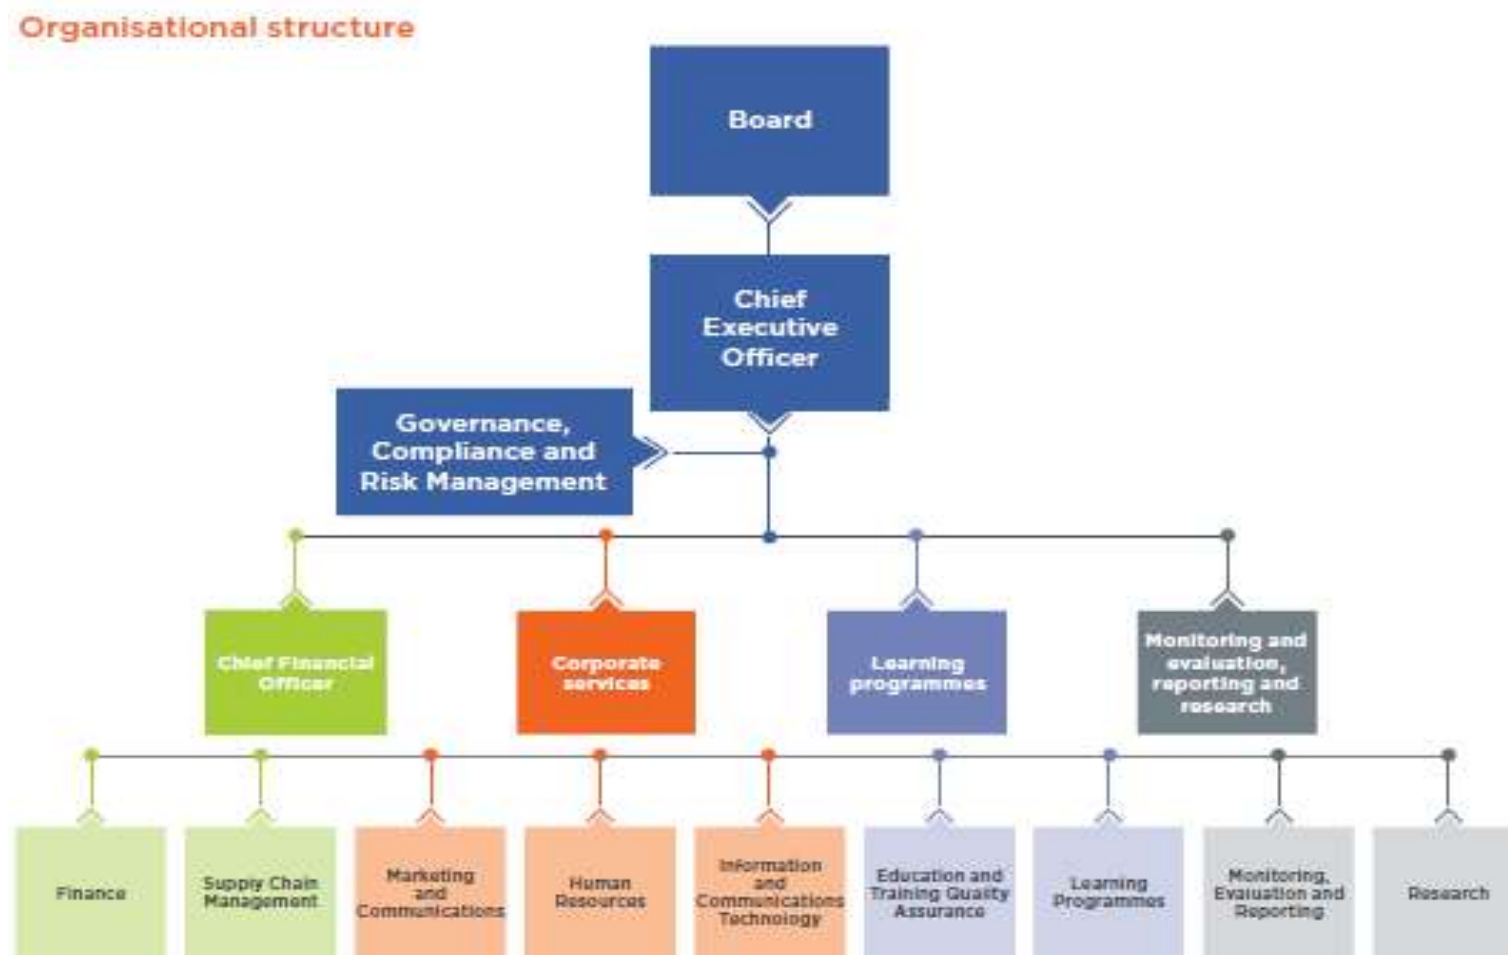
Organisational structure

Board

Chief Executive Officer

Governance, Compliance and Risk Management

Chief Financial Officer

Corporate services

Learning programmes

Monitoring and evaluation, reporting and research

Finance

Supply Chain Management

Marketing and Communications

Human Resources

Information and Communications Technology

Education and Training Quality Assurance

Learning Programmes

Monitoring, Evaluation and Reporting

Research